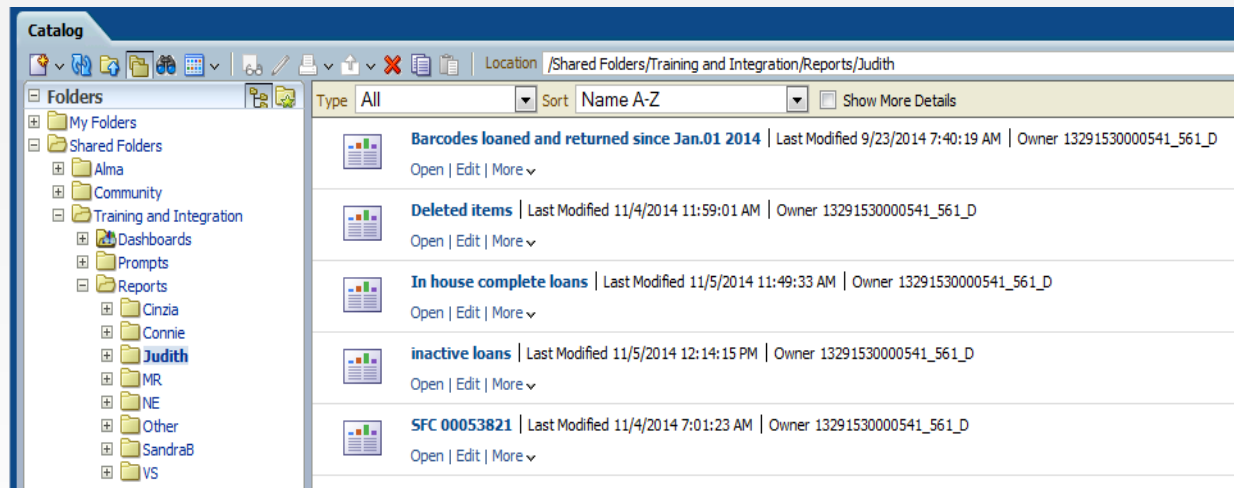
Catalog

Location /Shared Folders/Training and Integration/Reports/Judith

Folders

My Folders
Shared Folders
Alma
Community
Training and Integration
Dashboards
Prompts
Reports
Cinzia
Connie
Judith
MR
NE
Other
SandraB
VS

Type All
Sort Name A-Z
Show More Details

Barcodes loaned and returned since Jan.01 2014 | Last Modified 9/23/2014 7:40:19 AM | Owner 13291530000541_561_D
Open | Edit | More

Deleted items | Last Modified 11/4/2014 11:59:01 AM | Owner 13291530000541_561_D
Open | Edit | More

In house complete loans | Last Modified 11/5/2014 11:49:33 AM | Owner 13291530000541_561_D
Open | Edit | More

inactive loans | Last Modified 11/5/2014 12:14:15 PM | Owner 13291530000541_561_D
Open | Edit | More

SFC 00053821 | Last Modified 11/4/2014 7:01:23 AM | Owner 13291530000541_561_D
Open | Edit | More